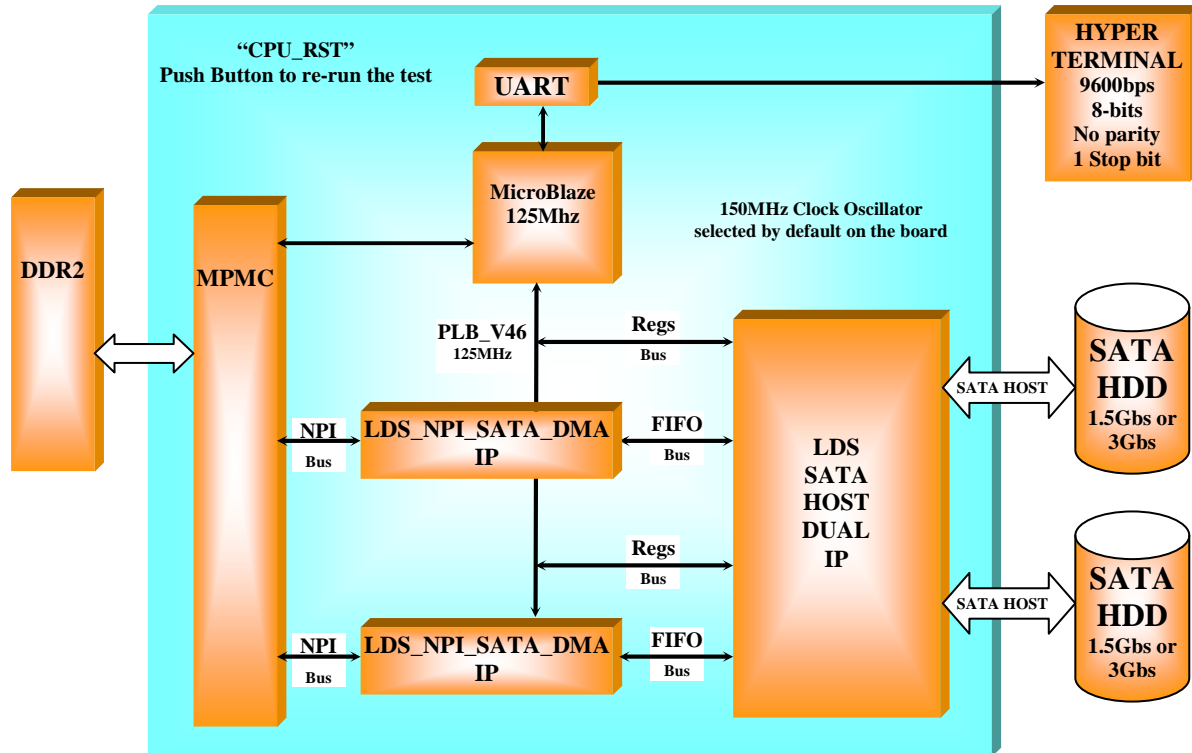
"CPU_RST"
Push Button to re-run the test

UART

HYPER TERMINAL
9600bps
8-bits
No parity
1 Stop bit

DDR2

MPMC

MicroBlaze
125Mhz

150MHz Clock Oscillator
selected by default on the board

PLB_V46
125MHz

Regs
Bus

NPI
Bus

LDS_NPI_SATA_DMA
IP

FIFO
Bus

LDS
SATA
HOST
DUAL
IP

SATA HOST

SATA
HDD
1.5Gbs or
3Gbs

Regs
Bus

NPI
Bus

LDS_NPI_SATA_DMA
IP

FIFO
Bus

SATA HOST

SATA
HDD
1.5Gbs or
3Gbs